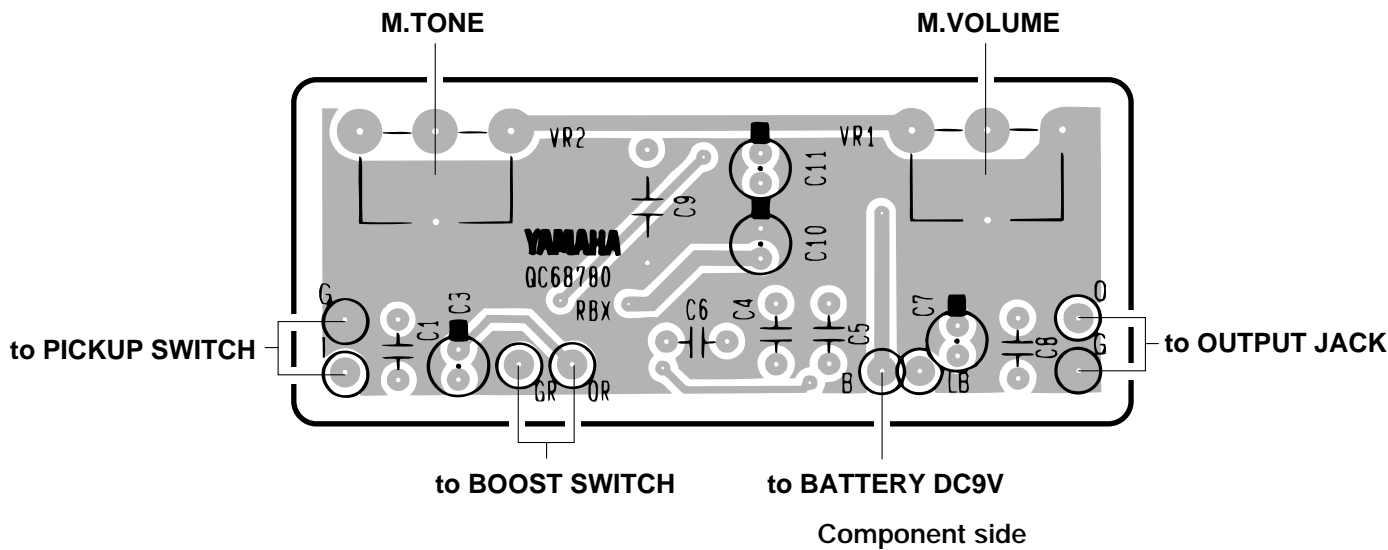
M.TONE

M.VOLUME

VR2

VR1

C11

C9

C10

YAMAHA

QC68780

RBX

G

I

C3

C1

C6

C4

C5

C7

C8

O

G

to PICKUP SWITCH

to OUTPUT JACK

GR

OR

B

LB

to BOOST SWITCH

to BATTERY DC9V

Component side